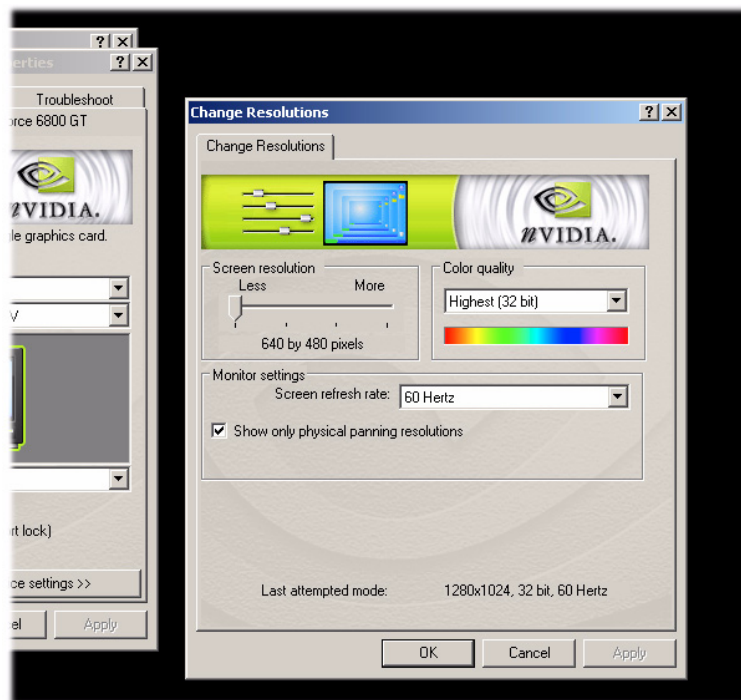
?
X
erties
?
X
Troubleshoot
orce 6800 GT
nVIDIA.
le graphics card.
V
rt lock)
ce settings >>
el
Apply

Change Resolutions
?
X
Change Resolutions
nVIDIA.
Screen resolution
Less
More
640 by 480 pixels
Color quality
Highest (32 bit)
Monitor settings
Screen refresh rate:
60 Hertz
Show only physical panning resolutions
Last attempted mode:
1280x1024, 32 bit, 60 Hertz
OK
Cancel
Apply